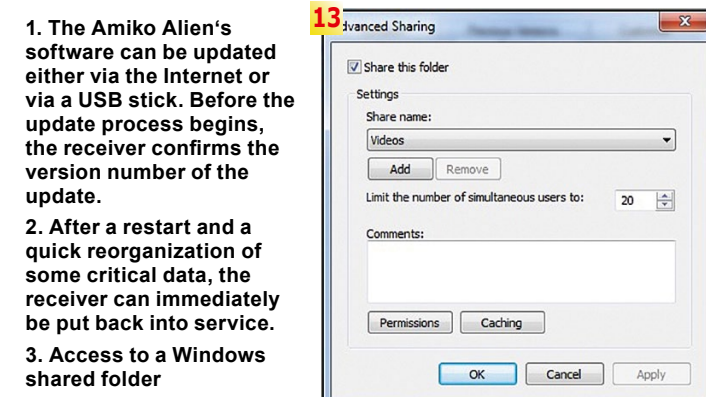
1. The Amiko Alien's software can be updated either via the Internet or via a USB stick. Before the update process begins, the receiver confirms the version number of the update.

2. After a restart and a quick reorganization of some critical data, the receiver can immediately be put back into service.

3. Access to a Windows shared folder

13

dvanced Sharing

Share this folder

Settings

Share name:

Videos

Add

Remove

Limit the number of simultaneous users to:

20

Comments:

Permissions

Caching

OK

Cancel

Apply